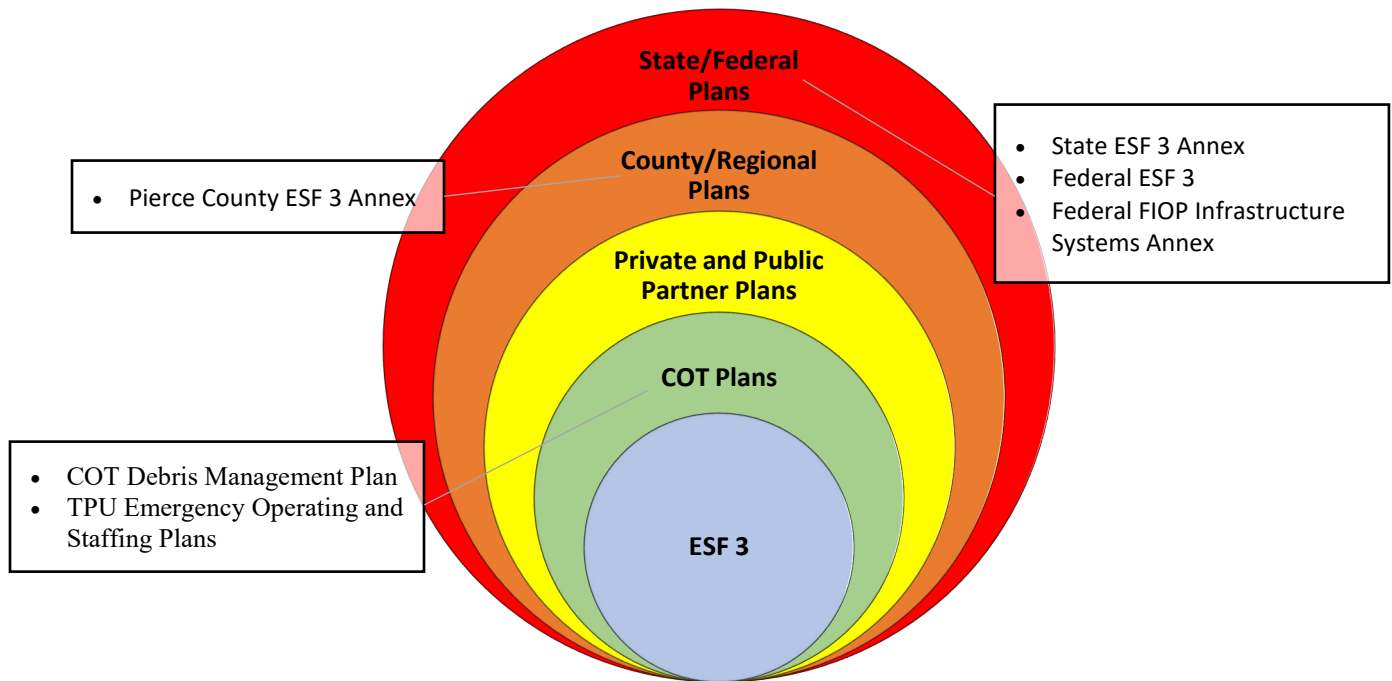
State/Federal Plans

- State ESF 3 Annex
- Federal ESF 3
- Federal FIOP Infrastructure Systems Annex

- Pierce County ESF 3 Annex

County/Regional Plans

Private and Public Partner Plans

COT Plans

- COT Debris Management Plan
- TPU Emergency Operating and Staffing Plans

ESF 3